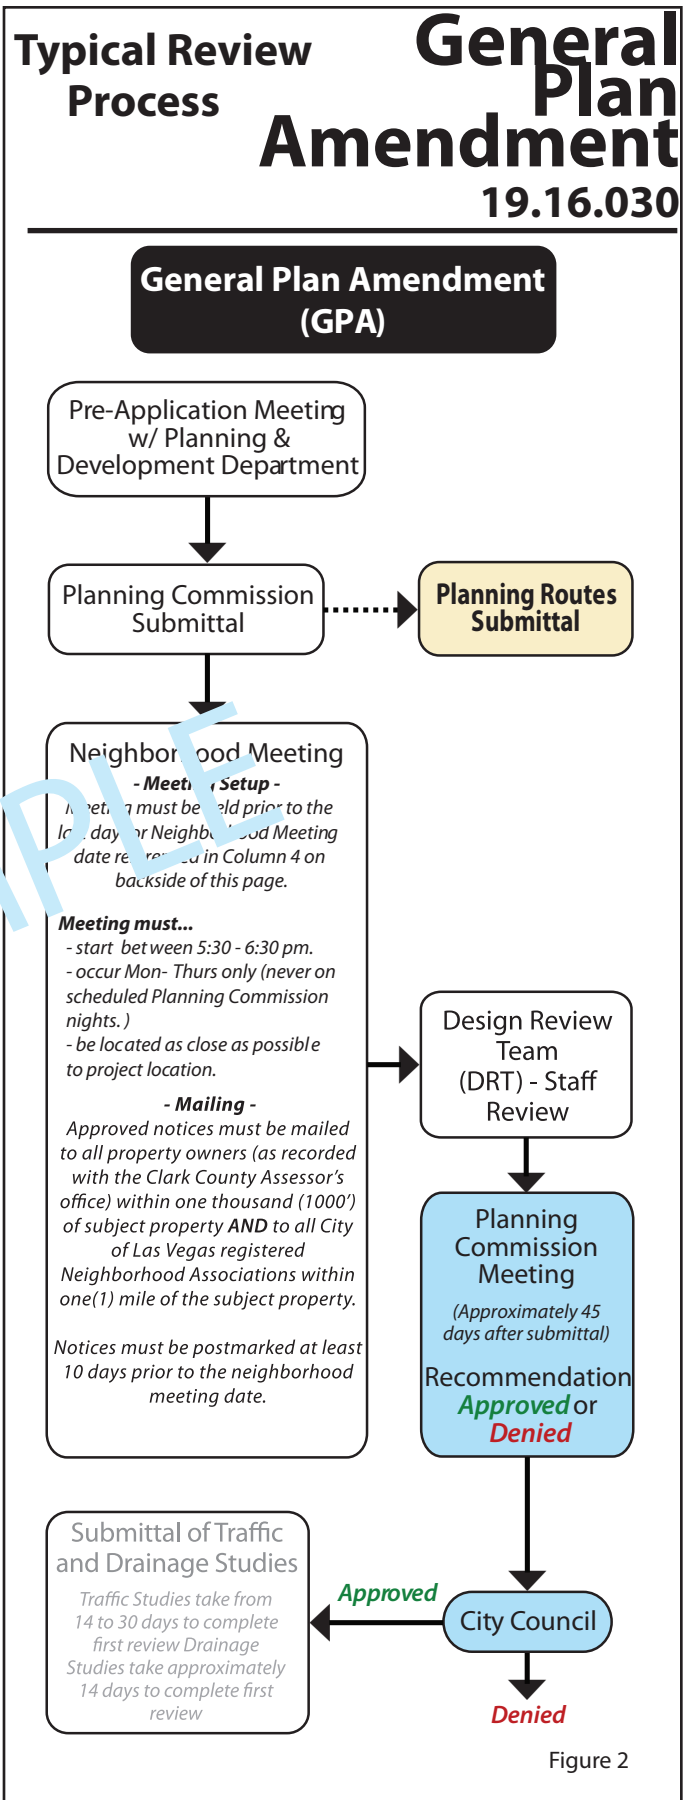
Typical Review Process

General Plan Amendment
19.16.030

General Plan Amendment (GPA)

Pre-Application Meeting w/ Planning & Development Department

Planning Commission Submittal

Planning Routes Submittal

Neighbor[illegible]ood Meeting
- Meeti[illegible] Setup -
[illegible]eti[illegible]g must be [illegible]eld prior to the l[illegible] day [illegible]r Neighb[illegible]od Meeting date re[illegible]d in Column 4 on backside of this page.

Meeting must...
- start between 5:30 - 6:30 pm.
- occur Mon- Thurs only (never on scheduled Planning Commission nights. )
- be located as close as possible to project location.

- Mailing -
Approved notices must be mailed to all property owners (as recorded with the Clark County Assessor's office) within one thousand (1000') of subject property AND to all City of Las Vegas registered Neighborhood Associations within one(1) mile of the subject property.

Notices must be postmarked at least 10 days prior to the neighborhood meeting date.

PLE

Design Review Team (DRT) - Staff Review

Planning Commission Meeting
(Approximately 45 days after submittal)
Recommendation Approved or Denied

Submittal of Traffic and Drainage Studies
Traffic Studies take from 14 to 30 days to complete first review Drainage Studies take approximately 14 days to complete first review

Approved

City Council

Denied

Figure 2